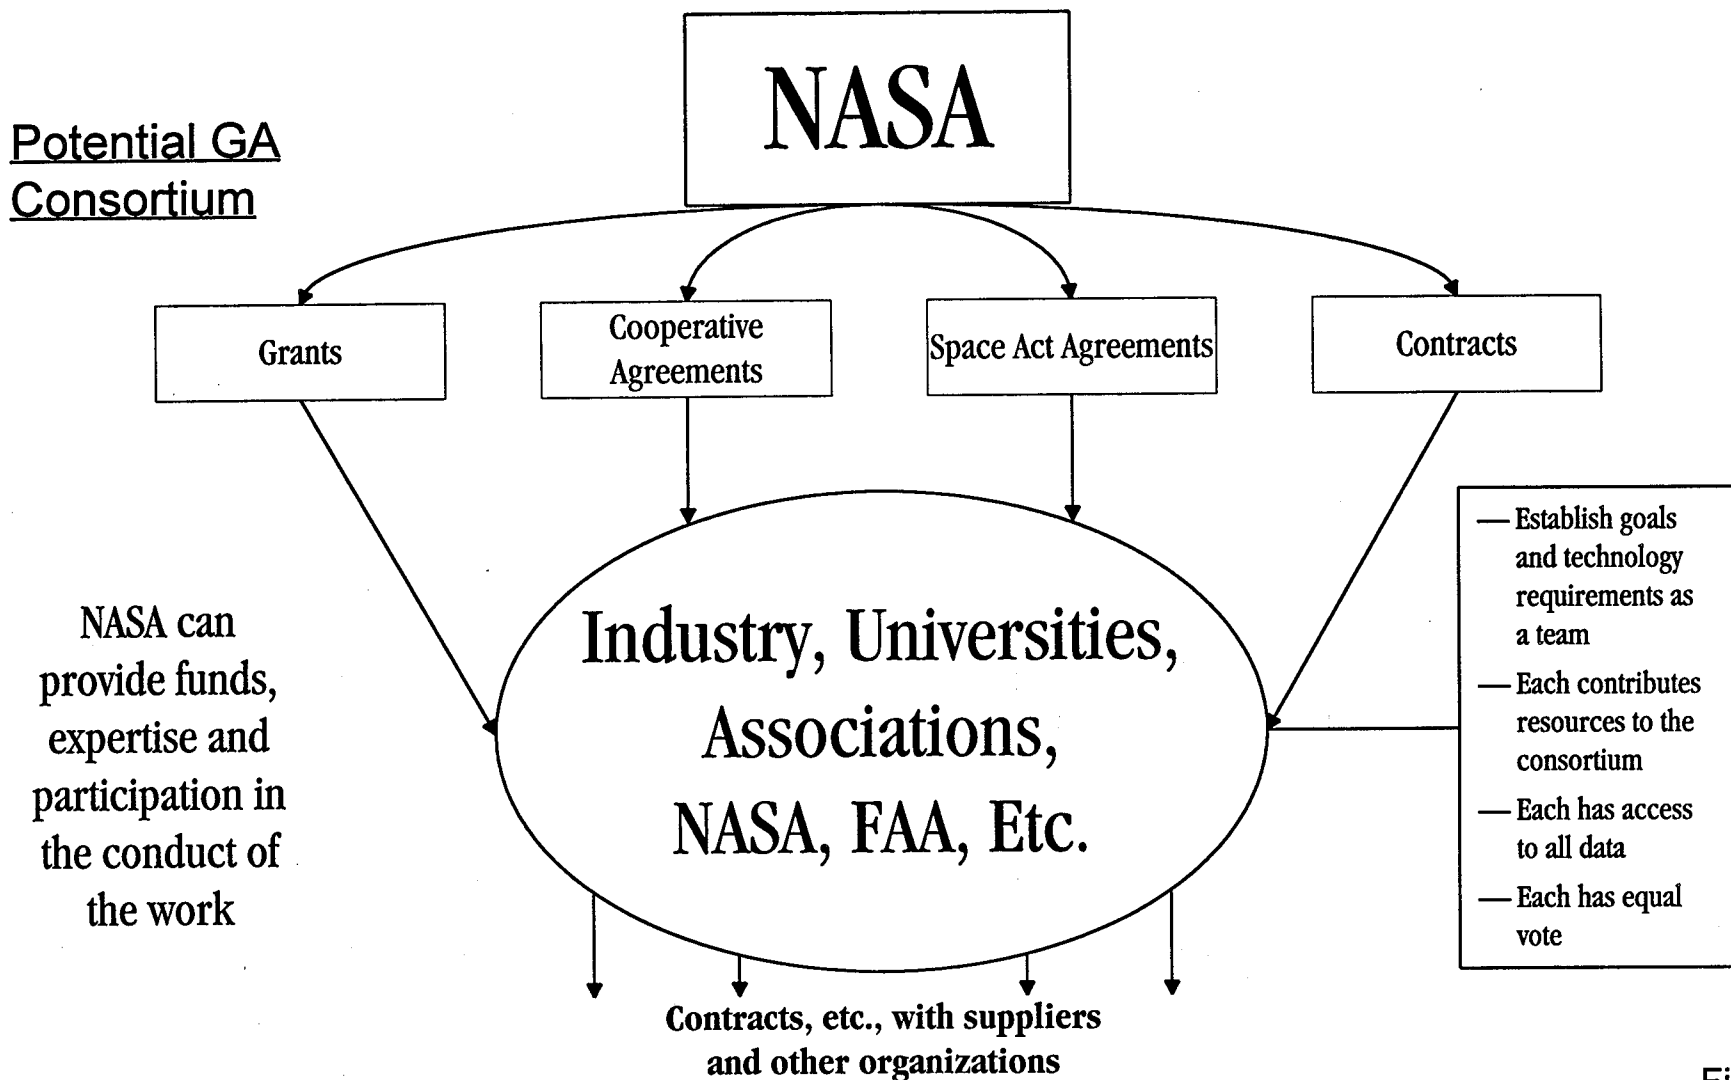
Potential GA Consortium

NASA

Grants

Cooperative Agreements

Space Act Agreements

Contracts

NASA can provide funds, expertise and participation in the conduct of the work

Industry, Universities, Associations, NASA, FAA, Etc.

— Establish goals and technology requirements as a team
— Each contributes resources to the consortium
— Each has access to all data
— Each has equal vote

Contracts, etc., with suppliers and other organizations

Fi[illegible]